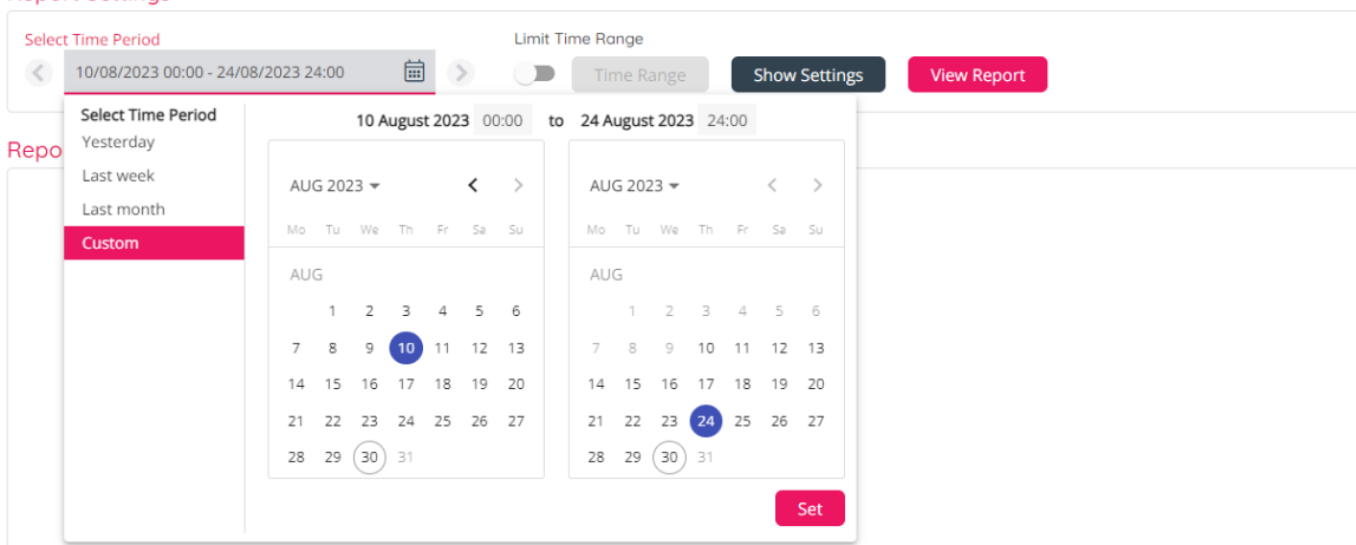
Select Time Period

10/08/2023 00:00 - 24/08/2023 24:00

Limit Time Range

Time Range

Show Settings

View Report

Repo

Select Time Period
Yesterday
Last week
Last month
Custom

10 August 2023 00:00 to 24 August 2023 24:00

AUG 2023

| Mo | Tu | We | Th | Fr | Sa | Su |
|---|---|---|---|---|---|---|
| AUG | | | | | | |
| | 1 | 2 | 3 | 4 | 5 | 6 |
| 7 | 8 | 9 | 10 | 11 | 12 | 13 |
| 14 | 15 | 16 | 17 | 18 | 19 | 20 |
| 21 | 22 | 23 | 24 | 25 | 26 | 27 |
| 28 | 29 | 30 | 31 | | | |

AUG 2023

| Mo | Tu | We | Th | Fr | Sa | Su |
|---|---|---|---|---|---|---|
| AUG | | | | | | |
| | 1 | 2 | 3 | 4 | 5 | 6 |
| 7 | 8 | 9 | 10 | 11 | 12 | 13 |
| 14 | 15 | 16 | 17 | 18 | 19 | 20 |
| 21 | 22 | 23 | 24 | 25 | 26 | 27 |
| 28 | 29 | 30 | 31 | | | |

Set